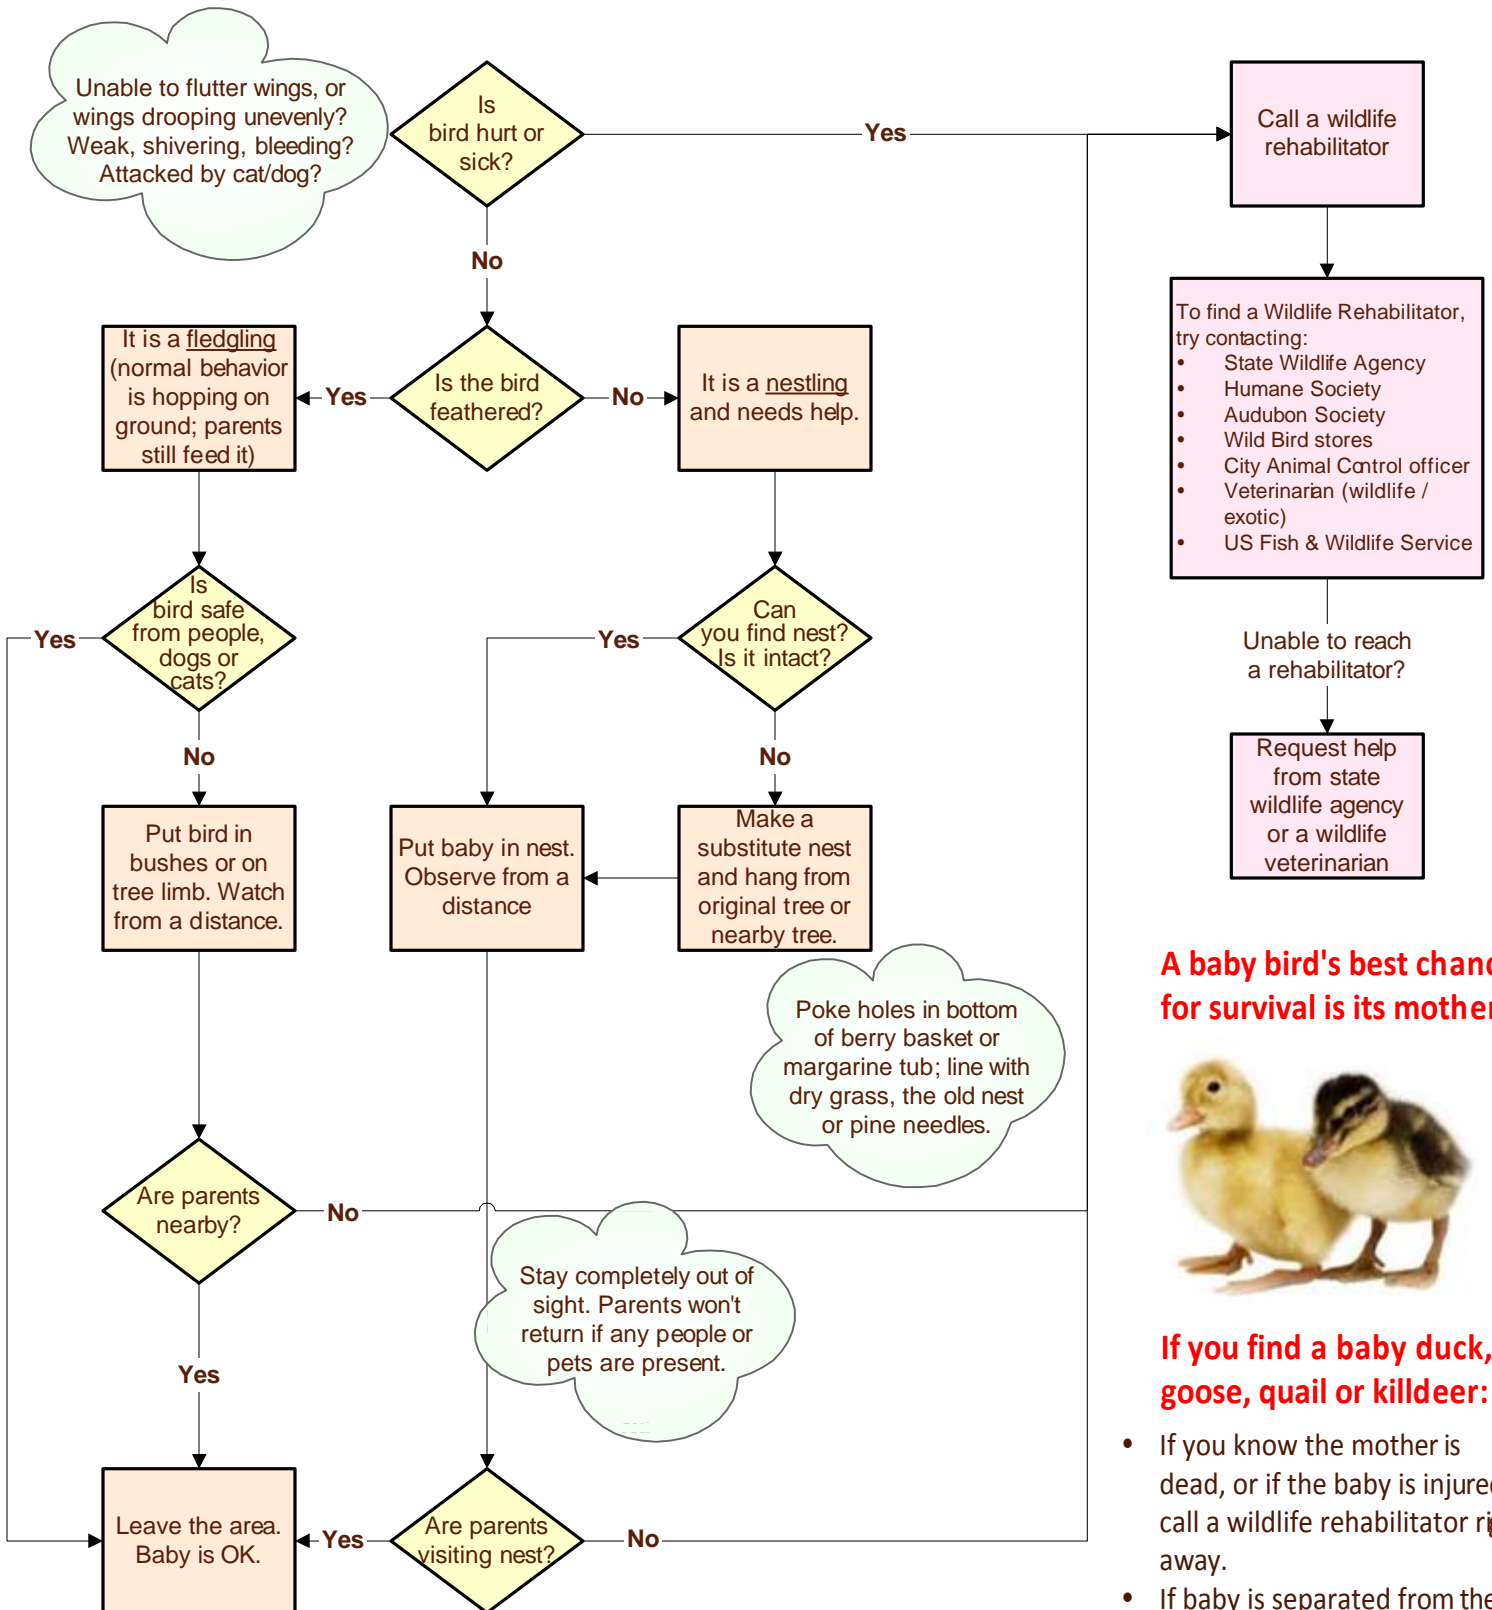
Unable to flutter wings, or wings drooping unevenly? Weak, shivering, bleeding? Attacked by cat/dog?

Is bird hurt or sick?

Yes

Call a wildlife rehabilitator

No

To find a Wildlife Rehabilitator, try contacting:
- State Wildlife Agency
- Humane Society
- Audubon Society
- Wild Bird stores
- City Animal Control officer
- Veterinarian (wildlife / exotic)
- US Fish & Wildlife Service

It is a fledgling (normal behavior is hopping on ground; parents still feed it)

Yes

Is the bird feathered?

No

It is a nestling and needs help.

Is bird safe from people, dogs or cats?

Yes

Yes

Can you find nest? Is it intact?

Unable to reach a rehabilitator?

No

No

Request help from state wildlife agency or a wildlife veterinarian

Put bird in bushes or on tree limb. Watch from a distance.

Put baby in nest. Observe from a distance

Make a substitute nest and hang from original tree or nearby tree.

A baby bird's best chanc for survival is its mother

Poke holes in bottom of berry basket or margarine tub; line with dry grass, the old nest or pine needles.

Are parents nearby?

No

Stay completely out of sight. Parents won't return if any people or pets are present.

Yes

If you find a baby duck, goose, quail or killdeer:

Leave the area. Baby is OK.

Yes

Are parents visiting nest?

No

- If you know the mother is dead, or if the baby is injure call a wildlife rehabilitator ri away.
- If baby is separated from the